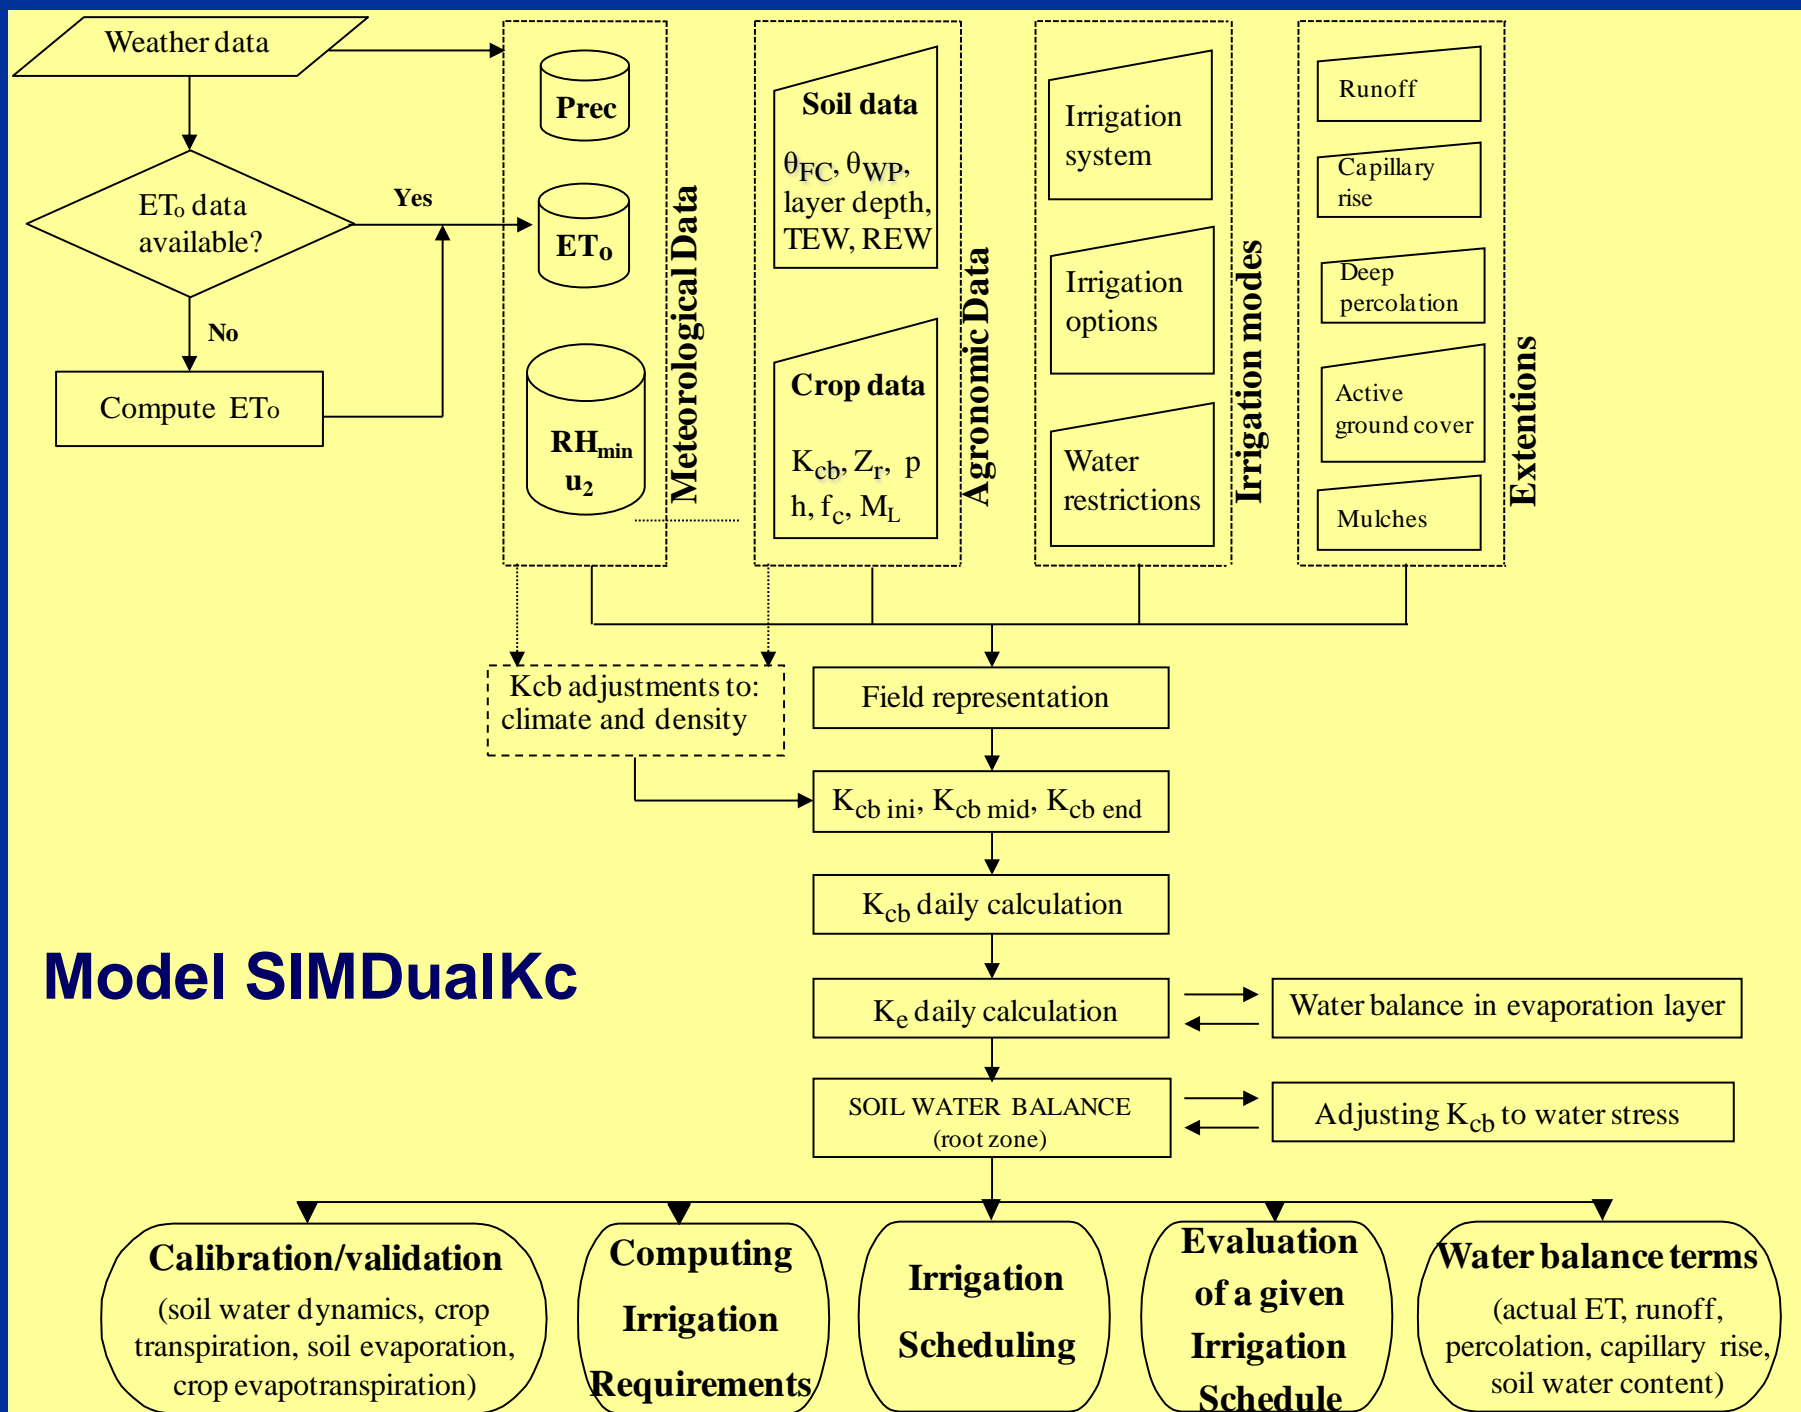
Weather data

ET$_o$ data available?

Yes

No

Compute ET$_o$

Prec

ET$_o$

RH$_{min}$
u$_2$

Meteorological Data

Soil data

$\theta_{FC}$, $\theta_{WP}$, layer depth, TEW, REW

Crop data

K$_{cb}$, Z$_r$, p
h, f$_c$, M$_L$

Agronomic Data

Irrigation system

Irrigation options

Water restrictions

Irrigation modes

Runoff

Capillary rise

Deep percolation

Active ground cover

Mulches

Extentions

Kcb adjustments to: climate and density

Field representation

K$_{cb\ ini}$, K$_{cb\ mid}$, K$_{cb\ end}$

K$_{cb}$ daily calculation

Model SIMDualKc

K$_e$ daily calculation

Water balance in evaporation layer

SOIL WATER BALANCE
(root zone)

Adjusting K$_{cb}$ to water stress

Calibration/validation
(soil water dynamics, crop transpiration, soil evaporation, crop evapotranspiration)

Computing Irrigation Requirements

Irrigation Scheduling

Evaluation of a given Irrigation Schedule

Water balance terms
(actual ET, runoff, percolation, capillary rise, soil water content)